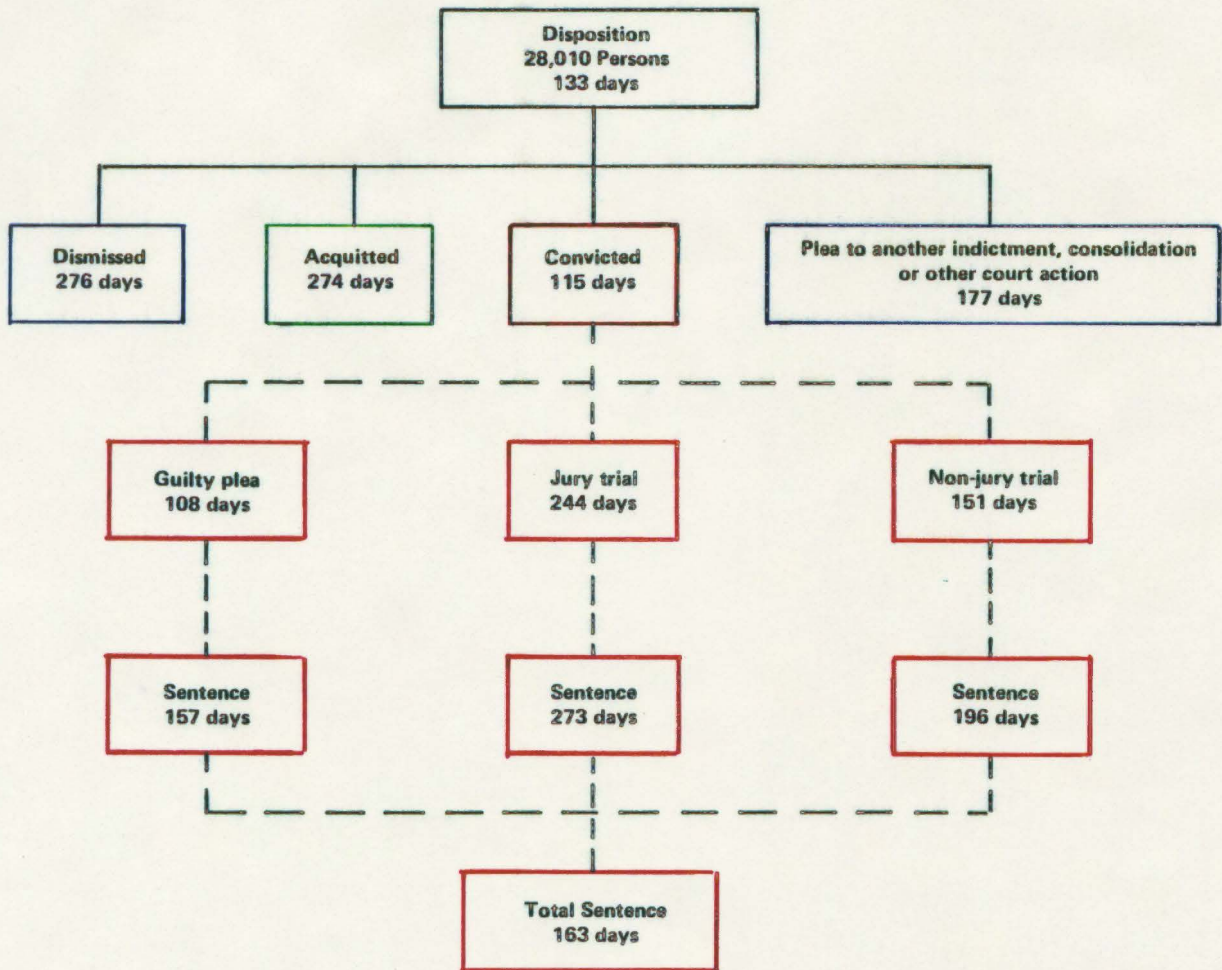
Disposition
28,010 Persons
133 days

Dismissed
276 days

Acquitted
274 days

Convicted
115 days

Plea to another indictment, consolidation or other court action
177 days

Guilty plea
108 days

Jury trial
244 days

Non-jury trial
151 days

Sentence
157 days

Sentence
273 days

Sentence
196 days

Total Sentence
163 days